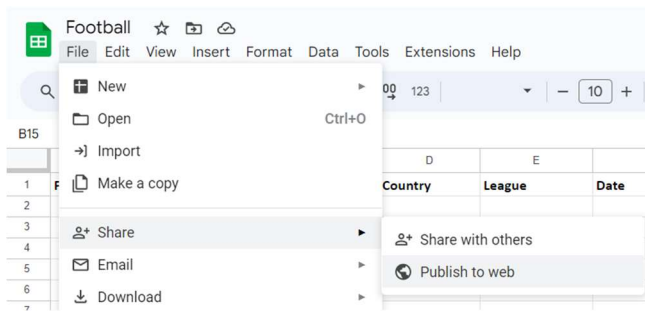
Football
File Edit View Insert Format Data Tools Extensions Help

New
Open Ctrl+O
Import
Make a copy
Share
Email
Download

Share with others
Publish to web

.00 123 10

B15

D E
1 F Country League Date
2
3
4
5
6
7